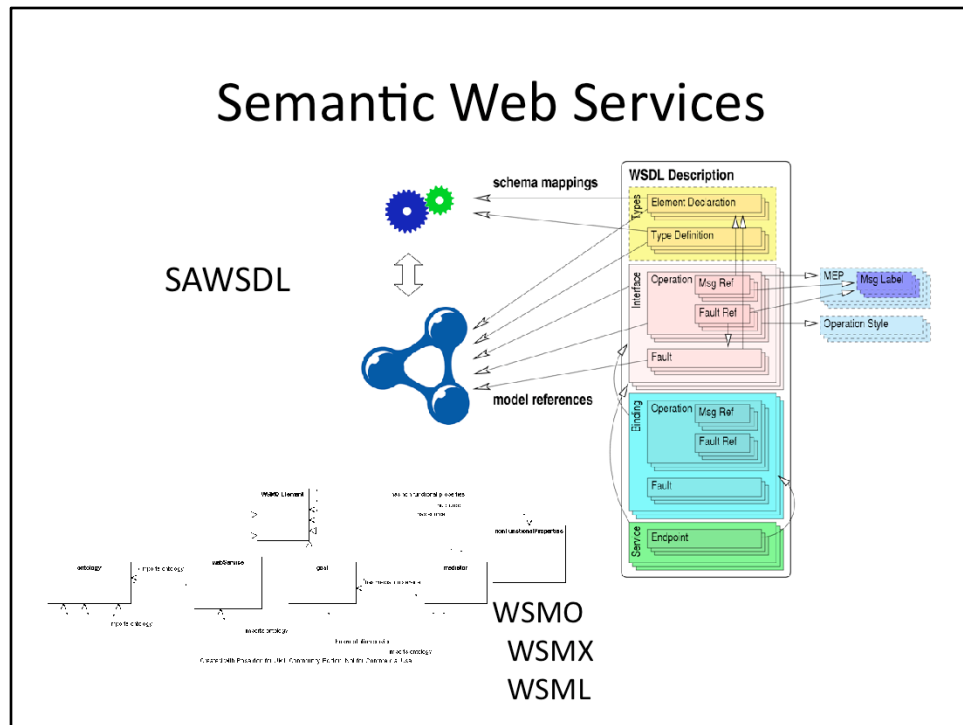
Semantic Web Services

SAWSDL

schema mappings

model references

WSDL Description

Types

Element Declaration

Type Definition

Interface

Operation

Msg Ref

Fault Ref

Fault

MEP

Msg Label

Operation Style

Binding

Operation

Msg Ref

Fault Ref

Fault

Service

Endpoint

WSMO Element

nonFunctionalProperties

ontology

webService

goal

mediator

importsOntology

usesMediator

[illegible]

WSMO

WSMX

WSML